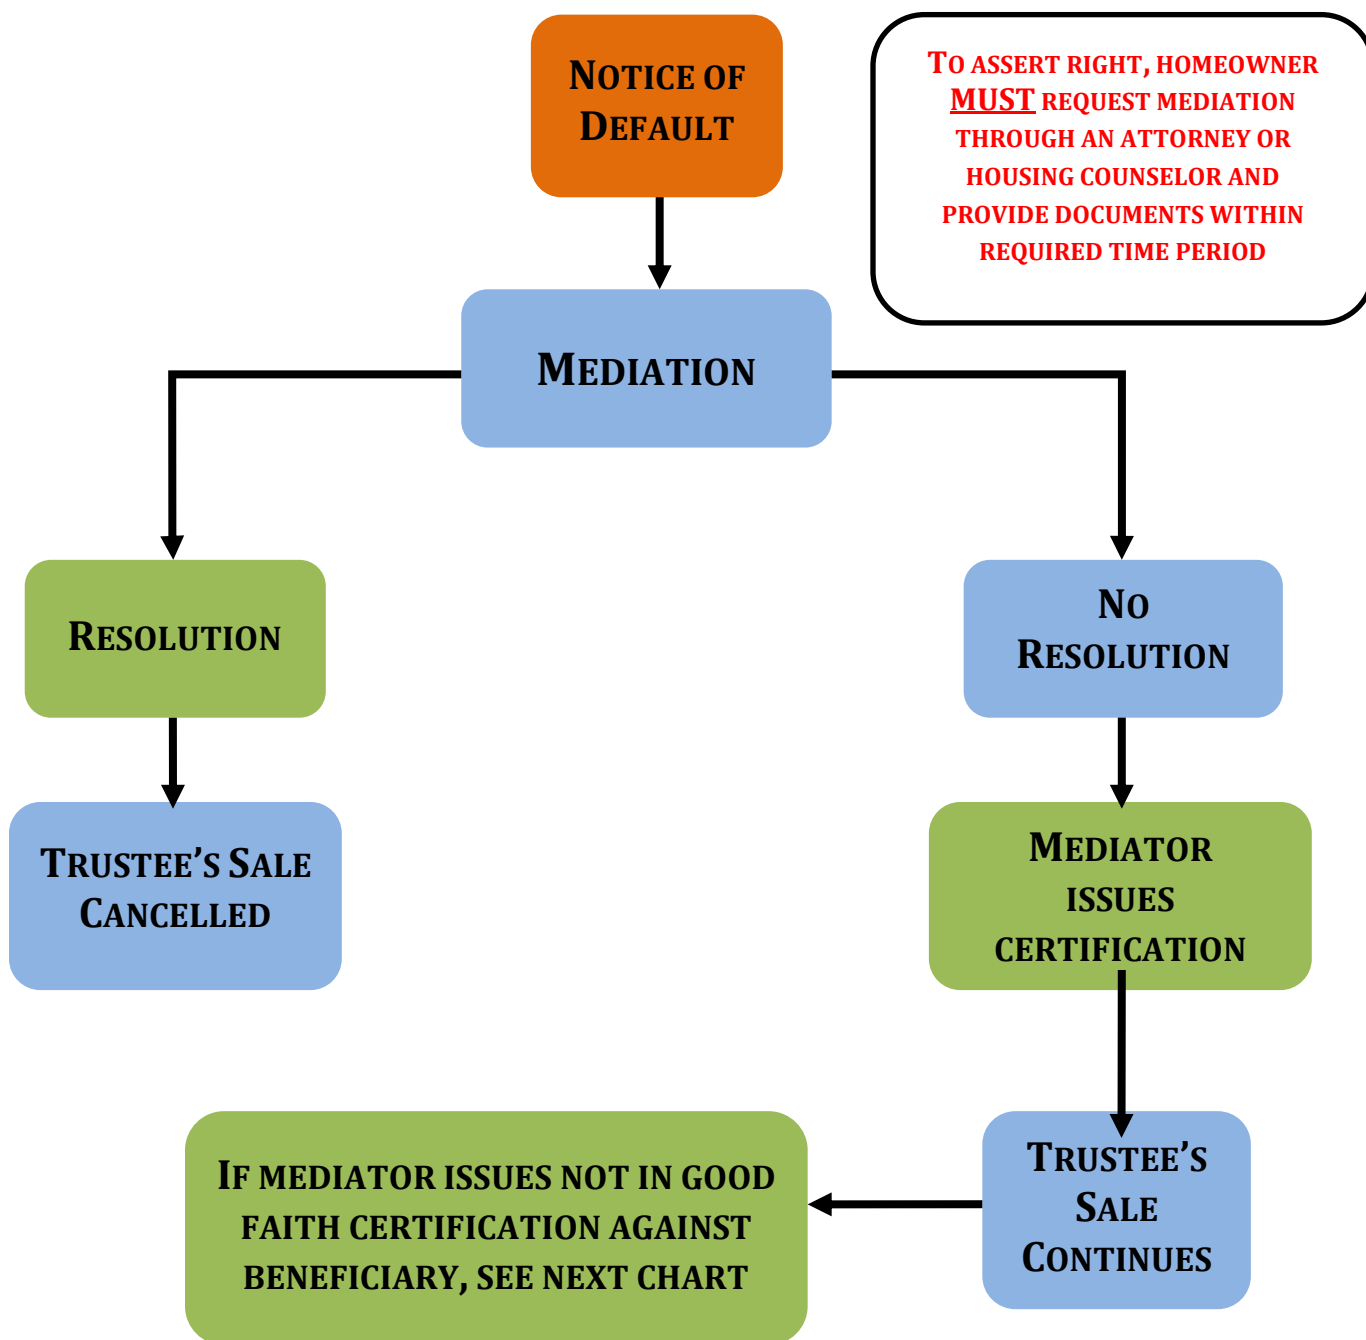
Notice of Default

To assert right, homeowner MUST request mediation through an attorney or housing counselor and provide documents within required time period

Mediation

Resolution

No Resolution

Trustee's Sale Cancelled

Mediator issues certification

Trustee's Sale Continues

If mediator issues not in good faith certification against beneficiary, see next chart